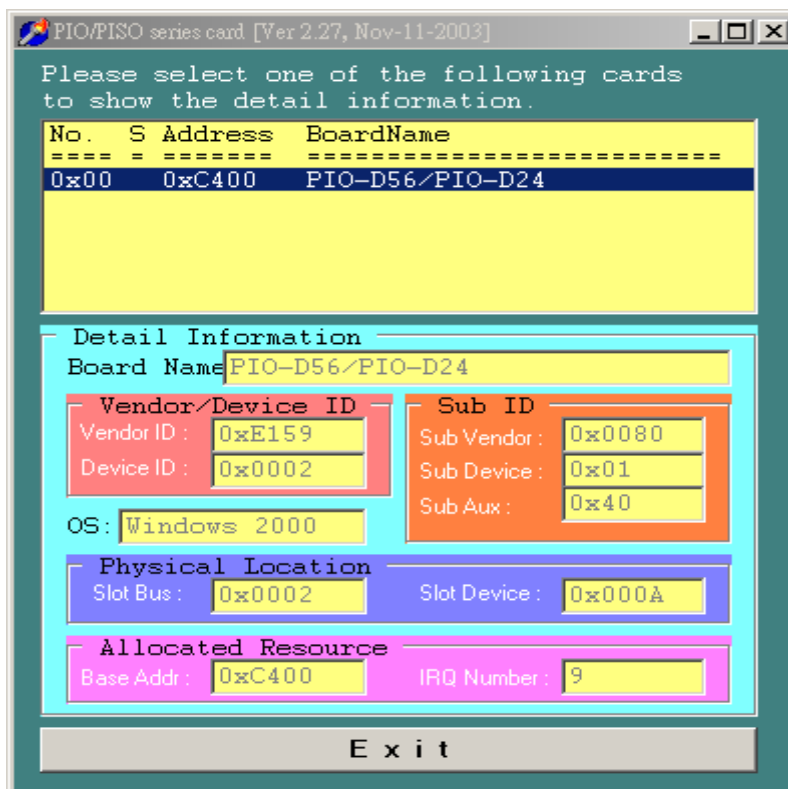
PIO/PISO series card [Ver 2.27, Nov-11-2003]

Please select one of the following cards to show the detail information.

No. S Address BoardName
==== = ======= ==========================
0x00 0xC400 PIO-D56/PIO-D24

Detail Information

Board Name PIO-D56/PIO-D24

Vendor/Device ID

Vendor ID : 0xE159

Device ID : 0x0002

Sub ID

Sub Vendor : 0x0080

Sub Device : 0x01

Sub Aux : 0x40

OS: Windows 2000

Physical Location

Slot Bus : 0x0002

Slot Device : 0x000A

Allocated Resource

Base Addr : 0xC400

IRQ Number : 9

E x i t